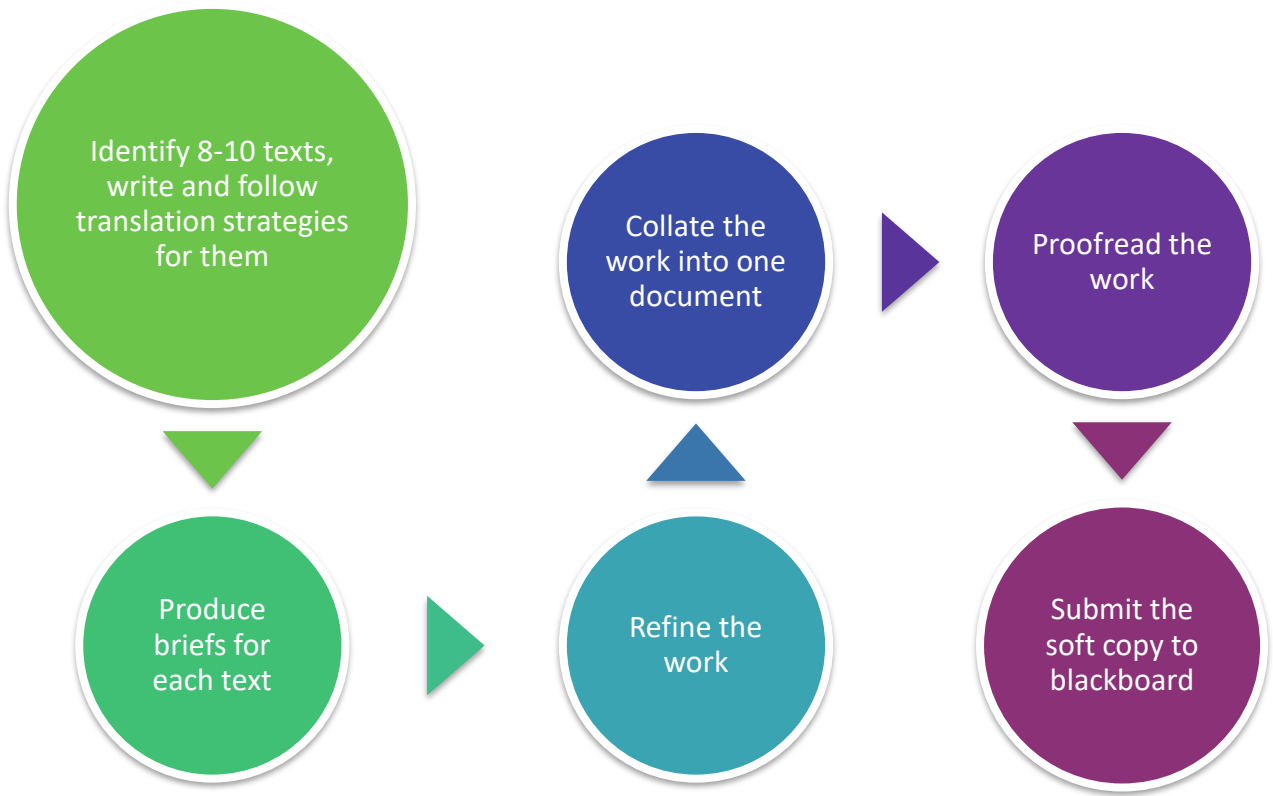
Identify 8-10 texts, write and follow translation strategies for them

Produce briefs for each text

Refine the work

Collate the work into one document

Proofread the work

Submit the soft copy to blackboard